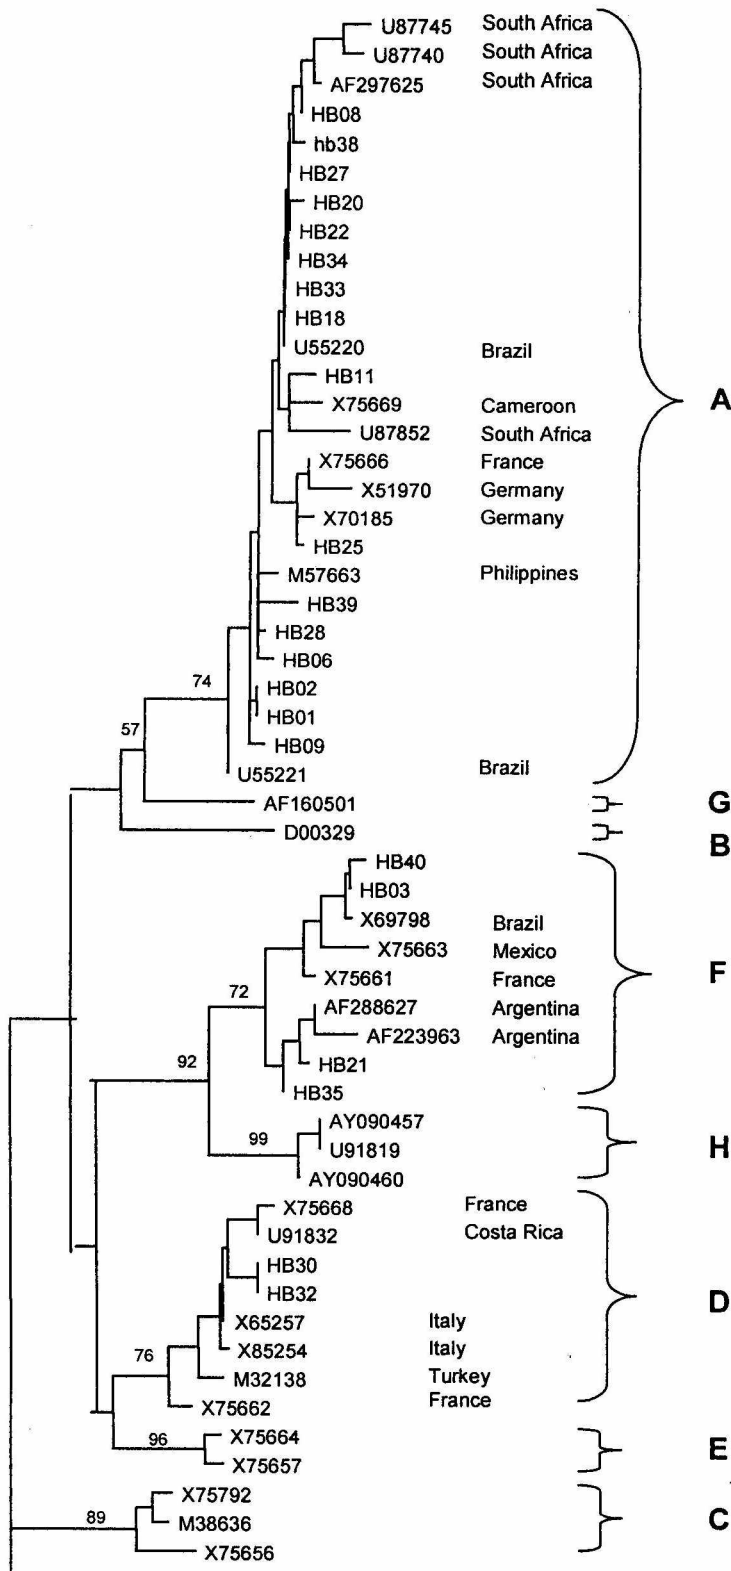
U87745 South Africa
U87740 South Africa
AF297625 South Africa
HB08
hb38
HB27
HB20
HB22
HB34
HB33
HB18
U55220 Brazil
HB11
X75669 Cameroon
U87852 South Africa
X75666 France
X51970 Germany
X70185 Germany
HB25
M57663 Philippines
HB39
HB28
HB06
74
HB02
HB01
57
HB09
U55221 Brazil
A
AF160501
G
D00329
B
HB40
HB03
X69798 Brazil
X75663 Mexico
X75661 France
72
AF288627 Argentina
AF223963 Argentina
F
92
HB21
HB35
AY090457
99
U91819
H
AY090460
X75668 France
U91832 Costa Rica
HB30
HB32
X65257 Italy
D
X85254 Italy
76
M32138 Turkey
X75662 France
96
X75664
E
X75657
X75792
89
M38636
C
X75656